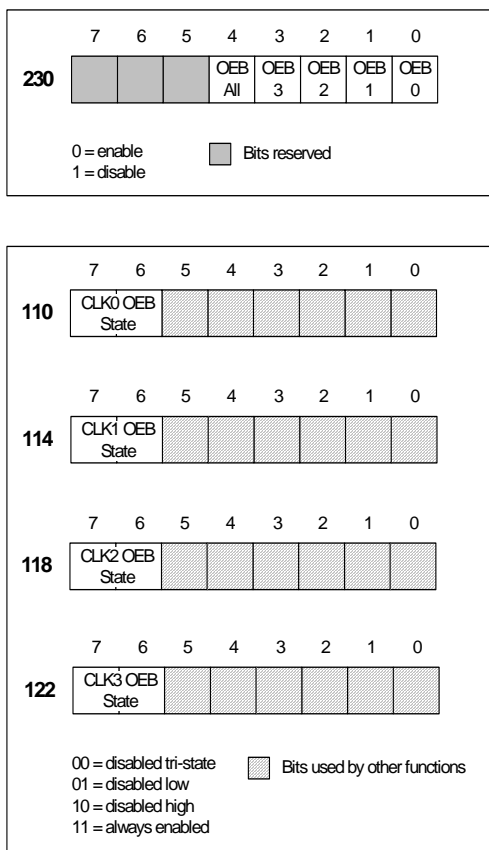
| | 7 | 6 | 5 | 4 | 3 | 2 | 1 | 0 |
|---|---|---|---|---|---|---|---|---|
| 230 | | | | OEB All | OEB 3 | OEB 2 | OEB 1 | OEB 0 |

0 = enable
1 = disable

Bits reserved

| | 7 | 6 | 5 | 4 | 3 | 2 | 1 | 0 |
|---|---|---|---|---|---|---|---|---|
| 110 | CLK0 OEB State | | | | | | | |

| | 7 | 6 | 5 | 4 | 3 | 2 | 1 | 0 |
|---|---|---|---|---|---|---|---|---|
| 114 | CLK1 OEB State | | | | | | | |

| | 7 | 6 | 5 | 4 | 3 | 2 | 1 | 0 |
|---|---|---|---|---|---|---|---|---|
| 118 | CLK2 OEB State | | | | | | | |

| | 7 | 6 | 5 | 4 | 3 | 2 | 1 | 0 |
|---|---|---|---|---|---|---|---|---|
| 122 | CLK3 OEB State | | | | | | | |

00 = disabled tri-state
01 = disabled low
10 = disabled high
11 = always enabled

Bits used by other functions